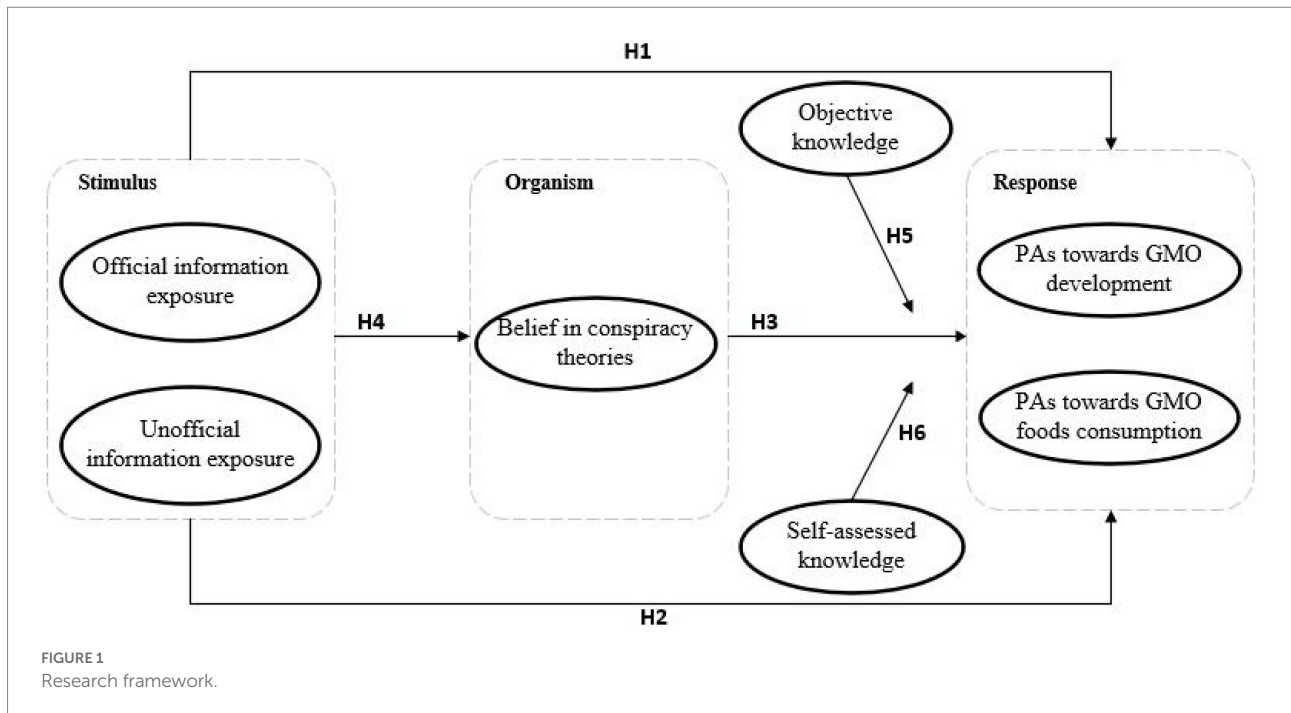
H1

Objective knowledge

Stimulus

Official information exposure

Unofficial information exposure

H4

Organism

Belief in conspiracy theories

H3

H5

H6

Self-assessed knowledge

Response

PAs towards GMO development

PAs towards GMO foods consumption

H2

FIGURE 1
Research framework.